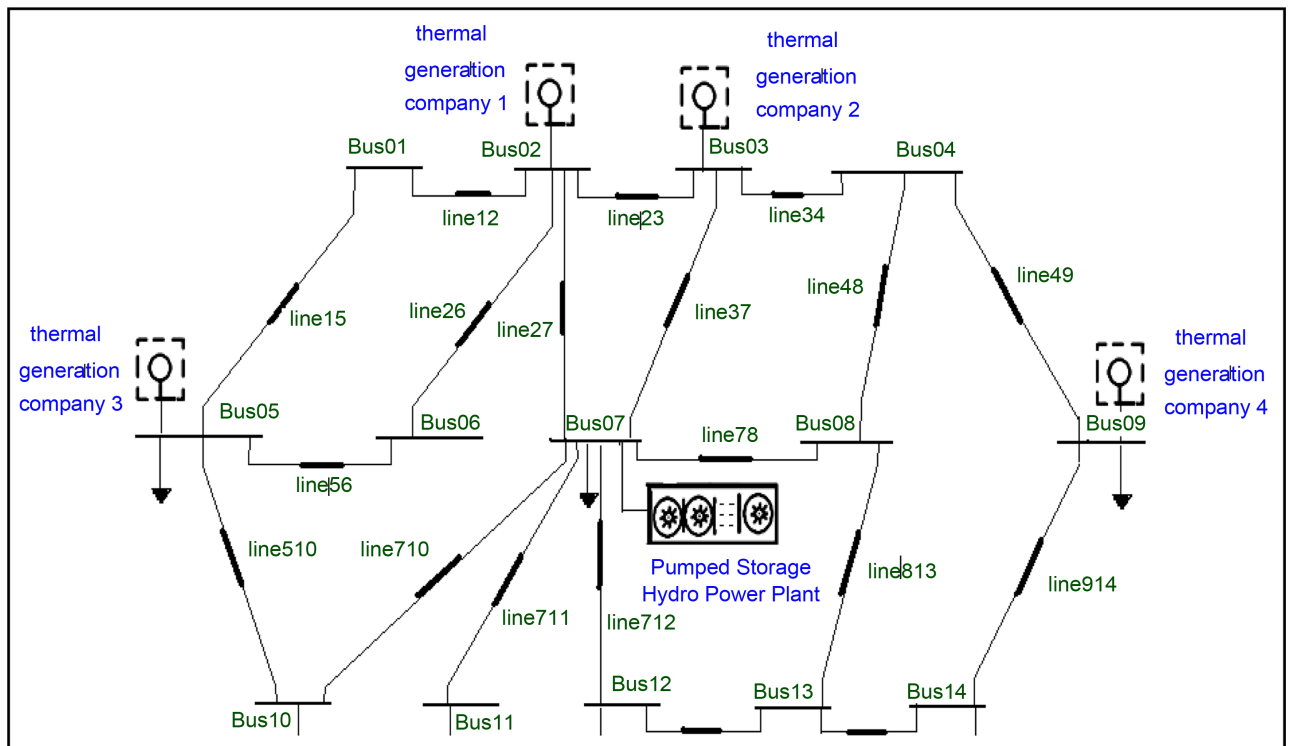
thermal generation company 1

thermal generation company 2

Bus01

Bus02

Bus03

Bus04

line12

line23

line34

line49

line48

line15

line26

line27

line37

thermal generation company 3

thermal generation company 4

Bus05

Bus06

Bus07

line78

Bus08

Bus09

line56

line510

line710

Pumped Storage Hydro Power Plant

line813

line914

line711

line712

Bus12

Bus13

Bus14

Bus10

Bus11